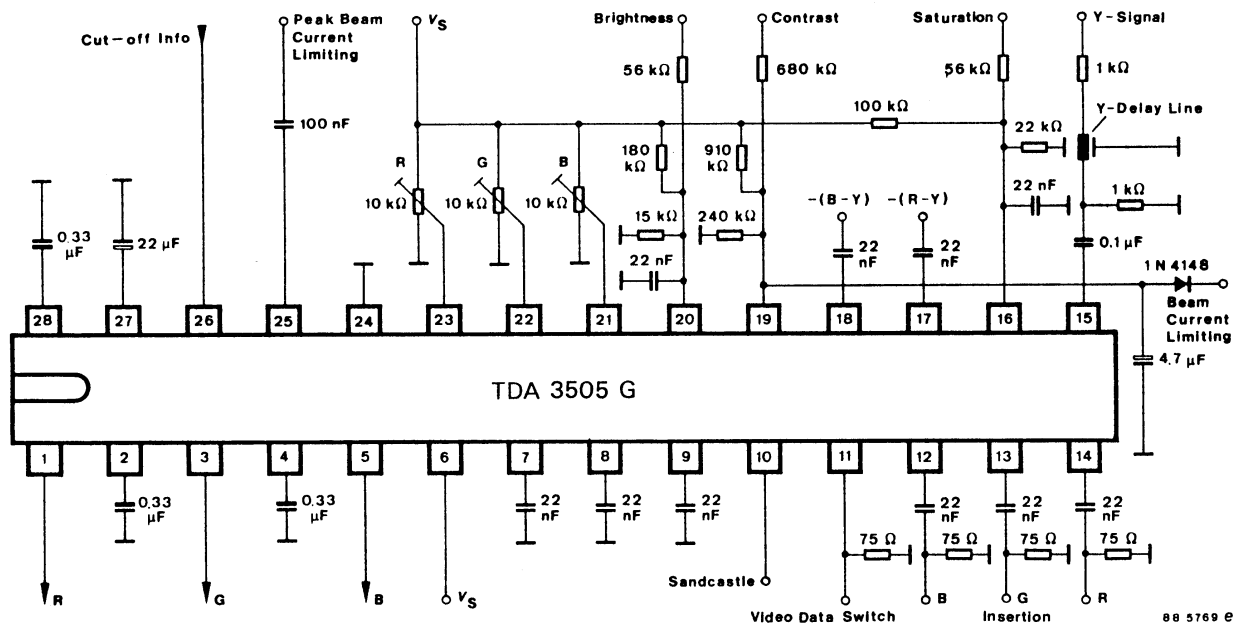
Cut-off Info

Peak Beam Current Limiting

100 nF

$V_S$

Brightness

Contrast

Saturation

Y-Signal

56 kΩ

680 kΩ

56 kΩ

1 kΩ

100 kΩ

Y-Delay Line

180 kΩ

910 kΩ

22 kΩ

R

G

B

10 kΩ

10 kΩ

10 kΩ

22 nF

1 kΩ

-(B-Y)

-(R-Y)

0.33 µF

22 µF

15 kΩ

240 kΩ

22 nF

22 nF

0.1 µF

22 nF

1 N 4148

Beam Current Limiting

28 27 26 25 24 23 22 21 20 19 18 17 16 15

4.7 µF

TDA 3505 G

1 2 3 4 5 6 7 8 9 10 11 12 13 14

0.33 µF

0.33 µF

22 nF

22 nF

22 nF

22 nF

22 nF

22 nF

75 Ω

75 Ω

75 Ω

75 Ω

R

G

B

$V_S$

Sandcastle

Video Data Switch

B

G

Insertion

R

88 5769 e